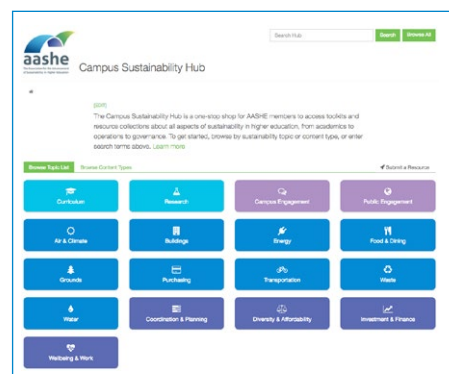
aashe
Association for the Advancement of Sustainability in Higher Education

Campus Sustainability Hub

Search Hub
Search
Browse All

[icon]

The Campus Sustainability Hub is a one-stop shop for AASHE members to access toolkits and resource collections about all aspects of sustainability in higher education, from academics to operations to governance. To get started, browse by sustainability topic or content type, or enter search terms above. Learn more

Browse Topic List
Browse Content Types
Submit a Resource

Curriculum
Research
Campus Engagement
Public Engagement
Air & Climate
Buildings
Energy
Food & Dining
Grounds
Purchasing
Transportation
Waste
Water
Coordination & Planning
Diversity & Affordability
Investment & Finance
Wellbeing & Work